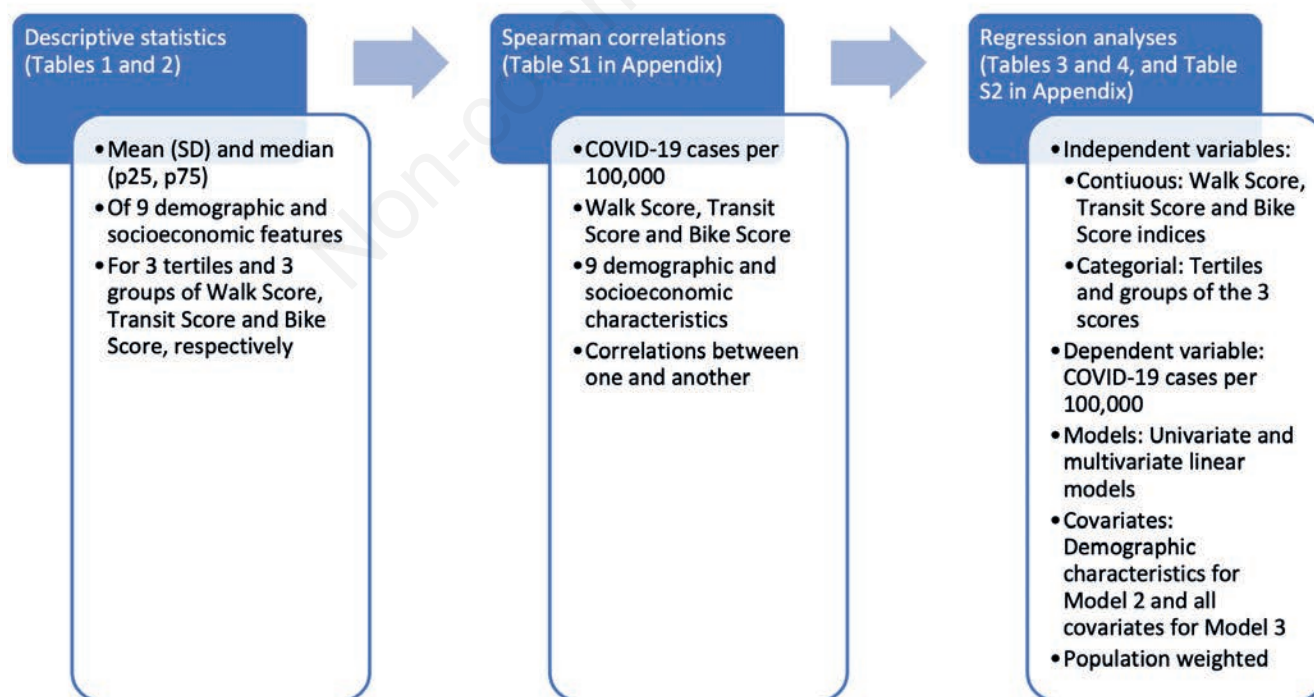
Descriptive statistics (Tables 1 and 2)

- Mean (SD) and median (p25, p75)
- Of 9 demographic and socioeconomic features
- For 3 tertiles and 3 groups of Walk Score, Transit Score and Bike Score, respectively

Spearman correlations (Table S1 in Appendix)

- COVID-19 cases per 100,000
- Walk Score, Transit Score and Bike Score
- 9 demographic and socioeconomic characteristics
- Correlations between one and another

Regression analyses (Tables 3 and 4, and Table S2 in Appendix)

- Independent variables:
  - Contiuous: Walk Score, Transit Score and Bike Score indices
  - Categorial: Tertiles and groups of the 3 scores
- Dependent variable: COVID-19 cases per 100,000
- Models: Univariate and multivariate linear models
- Covariates: Demographic characteristics for Model 2 and all covariates for Model 3
- Population weighted

Non-co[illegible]